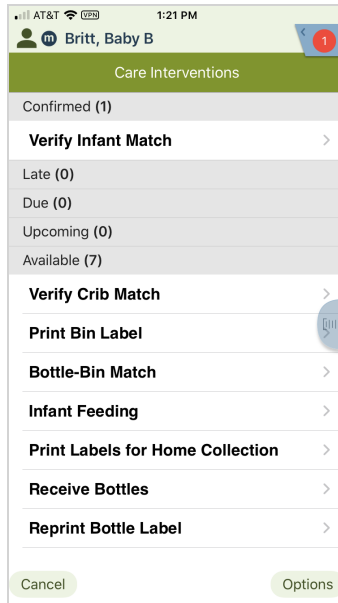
AT&T VPN 1:21 PM
m Britt, Baby B
1
Care Interventions
Confirmed (1)
Verify Infant Match
Late (0)
Due (0)
Upcoming (0)
Available (7)
Verify Crib Match
Print Bin Label
Bottle-Bin Match
Infant Feeding
Print Labels for Home Collection
Receive Bottles
Reprint Bottle Label
Cancel
Options